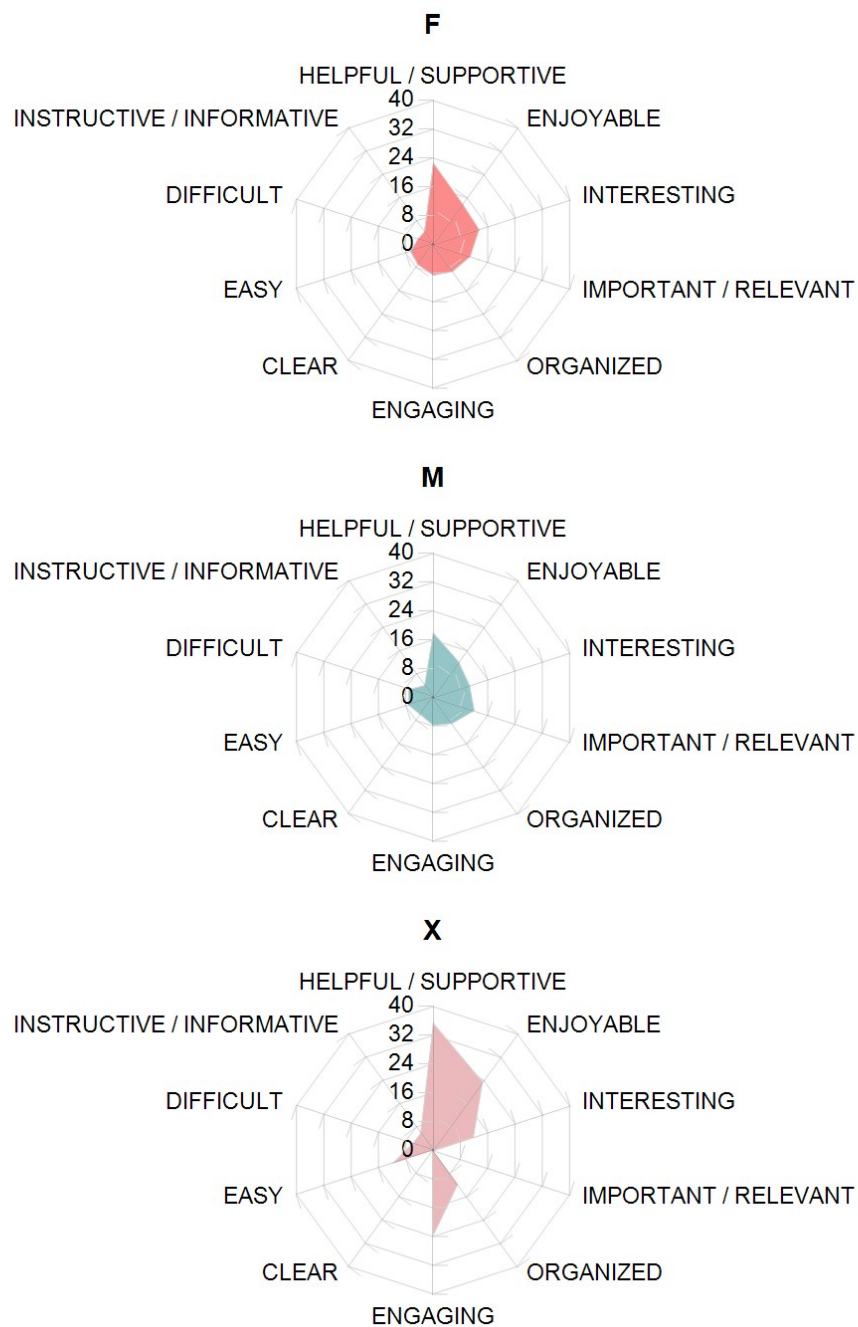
F

HELPFUL / SUPPORTIVE
40
32
24
16
8
0
INSTRUCTIVE / INFORMATIVE
ENJOYABLE
DIFFICULT
INTERESTING
EASY
IMPORTANT / RELEVANT
CLEAR
ORGANIZED
ENGAGING

M

HELPFUL / SUPPORTIVE
40
32
24
16
8
0
INSTRUCTIVE / INFORMATIVE
ENJOYABLE
DIFFICULT
INTERESTING
EASY
IMPORTANT / RELEVANT
CLEAR
ORGANIZED
ENGAGING

X

HELPFUL / SUPPORTIVE
40
32
24
16
8
0
INSTRUCTIVE / INFORMATIVE
ENJOYABLE
DIFFICULT
INTERESTING
EASY
IMPORTANT / RELEVANT
CLEAR
ORGANIZED
ENGAGING